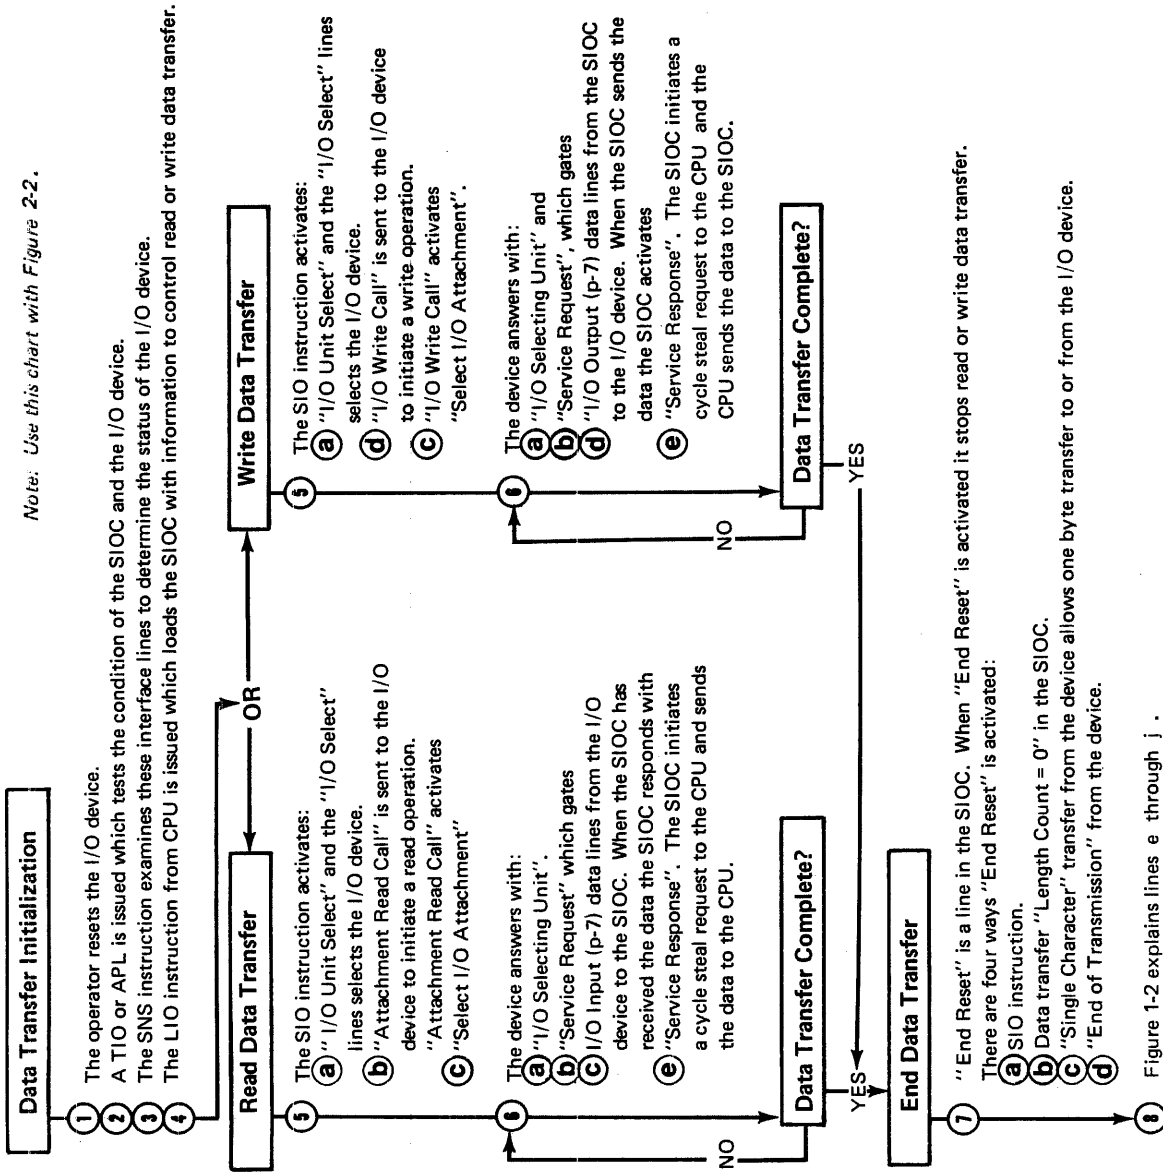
Note: Use this chart with Figure 2-2.

Data Transfer Initialization

1 The operator resets the I/O device.
2 A TIO or APL is issued which tests the condition of the SIOC and the I/O device.
3 The SNS instruction examines these interface lines to determine the status of the I/O device.
4 The LIO instruction from CPU is issued which loads the SIOC with information to control read or write data transfer.

OR

Read Data Transfer

5 The SIO instruction activates:
a "I/O Unit Select" and the "I/O Select" lines selects the I/O device.
b "Attachment Read Call" is sent to the I/O device to initiate a read operation.
"Attachment Read Call" activates
c "Select I/O Attachment"

6 The device answers with:
a "I/O Selecting Unit".
b "Service Request" which gates
c I/O Input (p-7) data lines from the I/O device to the SIOC. When the SIOC has received the data the SIOC responds with
e "Service Response". The SIOC initiates a cycle steal request to the CPU and sends the data to the CPU.

Data Transfer Complete?
NO
YES

Write Data Transfer

5 The SIO instruction activates:
a "I/O Unit Select" and the "I/O Select" lines selects the I/O device.
d "I/O Write Call" is sent to the I/O device to initiate a write operation.
c "I/O Write Call" activates "Select I/O Attachment".

6 The device answers with:
a "I/O Selecting Unit" and
b "Service Request", which gates
d "I/O Output (p-7) data lines from the SIOC to the I/O device. When the SIOC sends the data the SIOC activates
e "Service Response". The SIOC initiates a cycle steal request to the CPU and the CPU sends the data to the SIOC.

Data Transfer Complete?
NO
YES

End Data Transfer

7 "End Reset" is a line in the SIOC. When "End Reset" is activated it stops read or write data transfer.
There are four ways "End Reset" is activated:
a SIO instruction.
b Data transfer "Length Count = 0" in the SIOC.
c "Single Character" transfer from the device allows one byte transfer to or from the I/O device.
d "End of Transmission" from the device.

8 Figure 1-2 explains lines e through j.